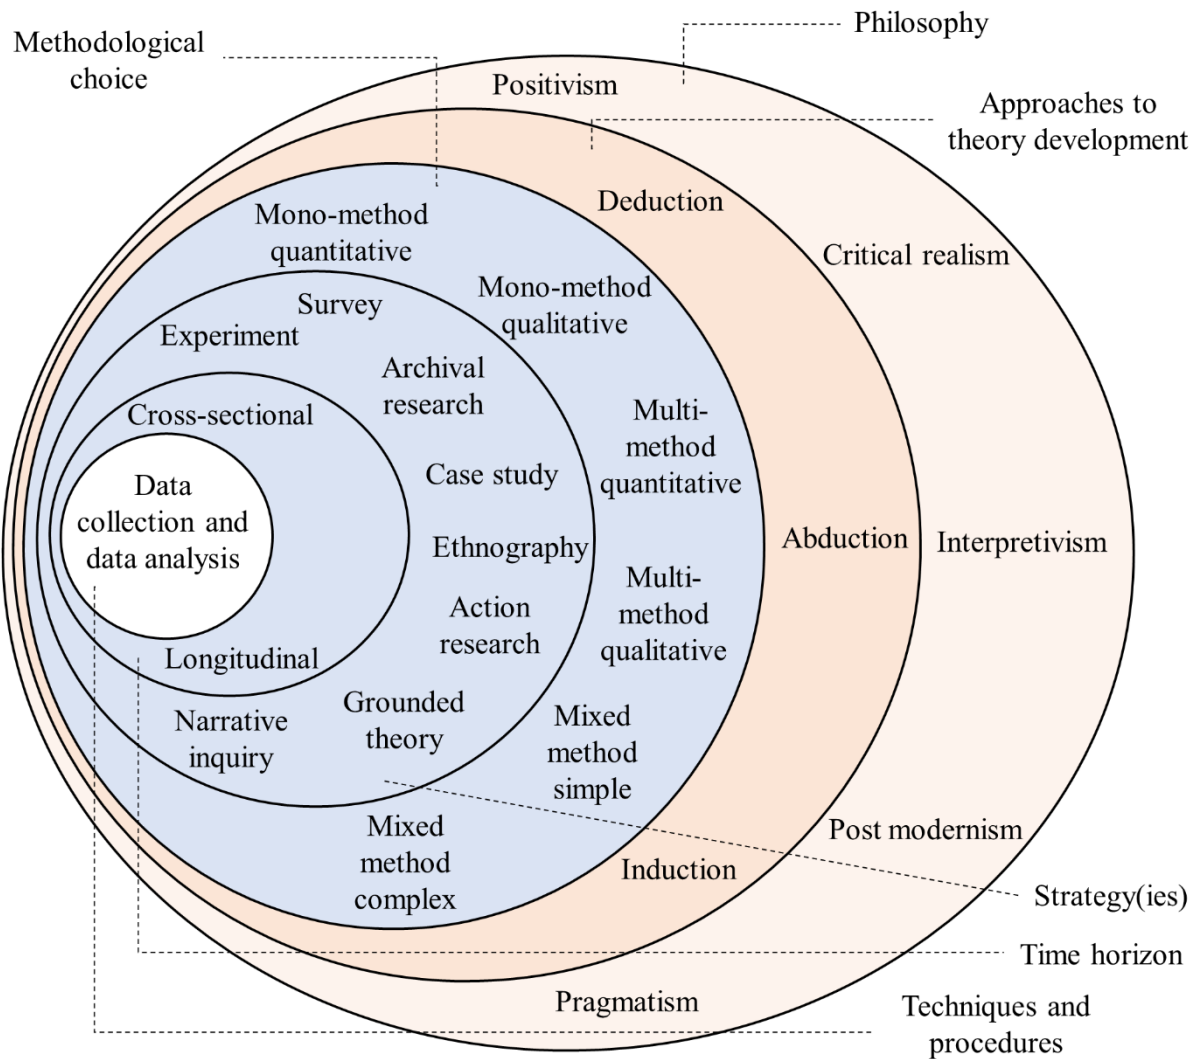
Philosophy

Methodological choice

Positivism

Approaches to theory development

Deduction

Mono-method quantitative

Critical realism

Mono-method qualitative

Survey

Experiment

Archival research

Cross-sectional

Multi-method quantitative

Case study

Data collection and data analysis

Ethnography

Abduction

Interpretivism

Multi-method qualitative

Action research

Longitudinal

Grounded theory

Narrative inquiry

Mixed method simple

Mixed method complex

Post modernism

Induction

Strategy(ies)

Time horizon

Pragmatism

Techniques and procedures